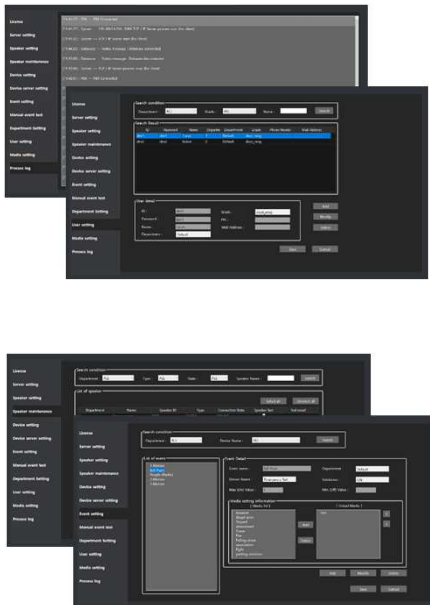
License
Server setting
Speaker setting
Speaker maintenance
Device setting
Device server setting
Event setting
Manual event test
Department Setting
User setting
Media setting
Process log

License
Server setting
Speaker setting
Speaker maintenance
Device setting
Device server setting
Event setting
Manual event test
Department Setting
User setting
Media setting
Process log

Search condition
Department
Grade
Name
Search
Search Result
ID
Password
Name
Department
Grade
Phone Number
Mail Address
User detail
ID
Password
Name
Department
Grade
Tel
Mail Address
Add
Modify
Delete
Save
Cancel

License
Server setting
Speaker setting
Speaker maintenance
Device setting
Device server setting
Event setting
Manual event test
Department Setting
User setting
Media setting
Process log

Search condition
Department
Type
Node
Speaker Name
Search
List of speaker
Department
Name
Speaker ID
Type
Connection State

License
Server setting
Speaker setting
Speaker maintenance
Device setting
Device server setting
Event setting
Manual event test
Department Setting
User setting
Media setting
Process log

Search condition
Department
Device Name
Search
List of event
Event Detail
Event name
Device Name
Department
Sensitivity
Max (ON) Value
Min (Off) Value
Media setting information
Add
Delete
Add
Modify
Delete
Save
Cancel